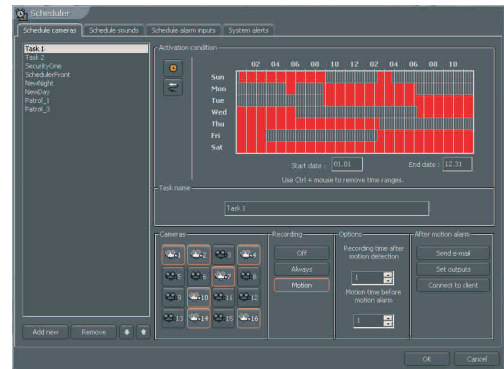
Scheduler

Schedule cameras | Schedule sounds | Schedule alarm inputs | System alerts

Task 1
Task 2
SecurityOne
SchedulerFront
NewNight
NewDay
Patrol_1
Patrol_3

Activation condition

02 04 06 08 10 12 02 04 06 08 10

Sun
Mon
Tue
Wed
Thu
Fri
Sat

Start date : 01.01
End date : 12.31

Use Ctrl + mouse to remove time ranges.

Task name
Task 1

Cameras
1 2 3 4
5 6 7 8
9 10 11 12
13 14 15 16

Recording
Off
Always
Motion

Options
Recording time after motion detection
1
Motion time before motion alarm
1

After motion alarm
Send e-mail
Set outputs
Connect to client

Add new
Remove

OK
Cancel